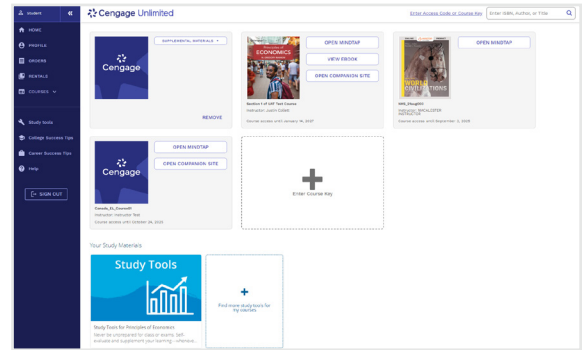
Student

HOME
PROFILE
ORDERS
RENTALS
COURSES

Study tools
College Success Tips
Career Success Tips
Help

SIGN OUT

Cengage Unlimited

Enter Access Code or Course Key

Enter ISBN, Author, or Title

Cengage

SUPPLEMENTAL MATERIALS

REMOVE

ECONOMICS

OPEN MINDTAP
VIEW EBOOK
OPEN COMPANION SITE

Section 1 of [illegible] Test Course
Instructor: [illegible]
Course access until January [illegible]

WORLD CIVILIZATIONS

OPEN MINDTAP

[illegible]
Instructor: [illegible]
INSTRUCTOR
Course access until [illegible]

Cengage

OPEN MINDTAP
OPEN COMPANION SITE

Canada_EL_Course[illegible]
Instructor: Instructor Test
Course access until October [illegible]

Enter Course Key

Your Study Materials

Study Tools

Study Tools for Principles of Economics
Never be unprepared for class or exams. Self-evaluate and supplement your learning - wherever...

Find more study tools for my courses